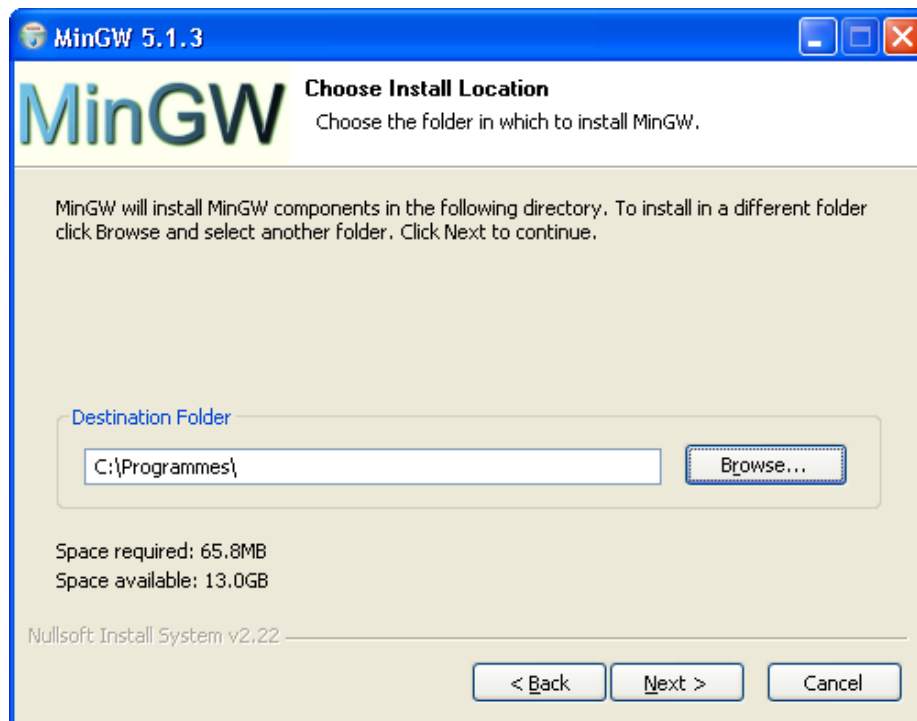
MinGW 5.1.3

MinGW

Choose Install Location

Choose the folder in which to install MinGW.

MinGW will install MinGW components in the following directory. To install in a different folder click Browse and select another folder. Click Next to continue.

Destination Folder

C:\Programmes\

Browse...

Space required: 65.8MB
Space available: 13.0GB

Nullsoft Install System v2.22

< Back

Next >

Cancel